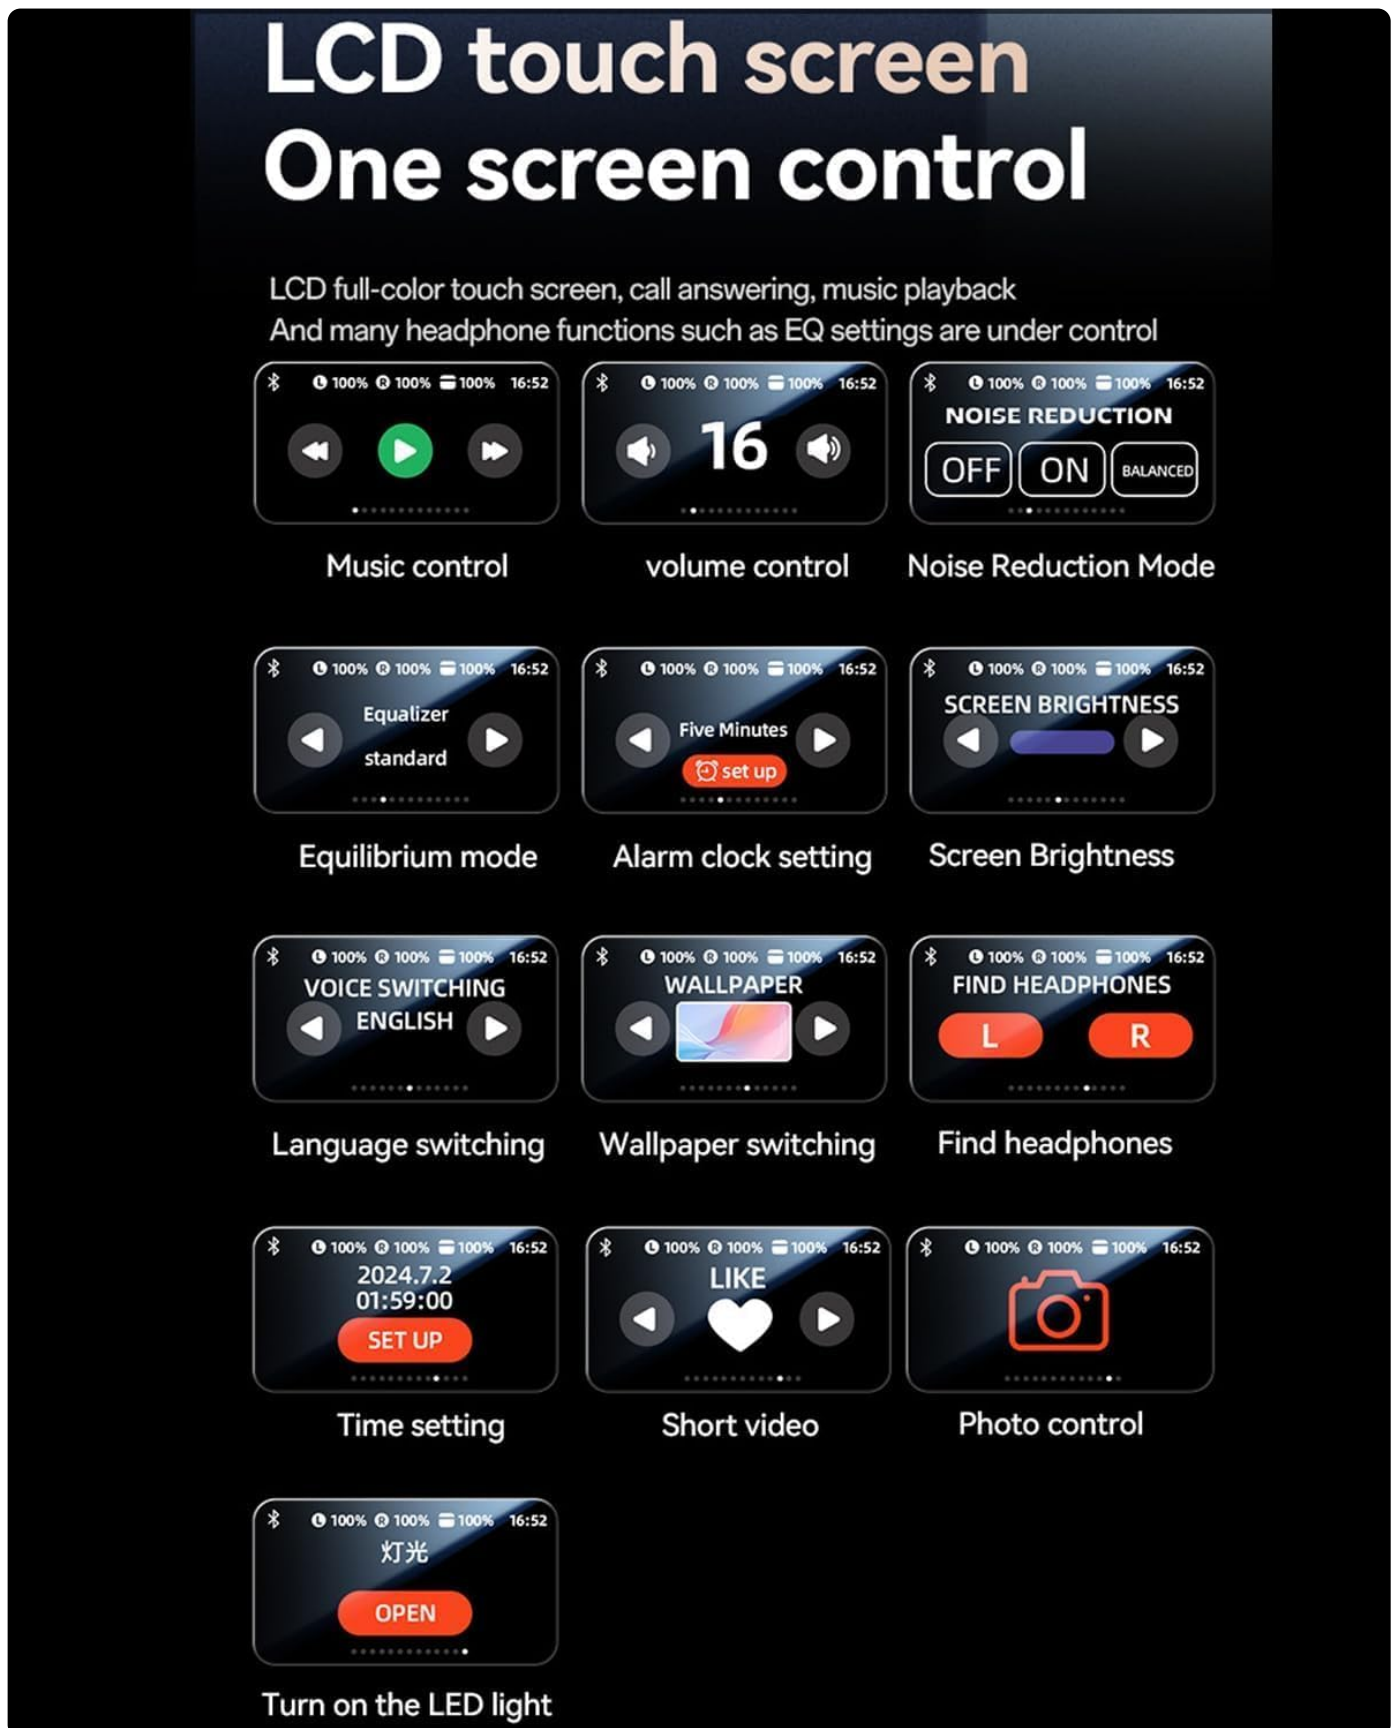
LCD touch screen
One screen control

LCD full-color touch screen, call answering, music playback
And many headphone functions such as EQ settings are under control

100% 100% 100% 16:52

Music control

100% 100% 100% 16:52
16

volume control

100% 100% 100% 16:52
NOISE REDUCTION
OFF ON BALANCED

Noise Reduction Mode

100% 100% 100% 16:52
Equalizer
standard

Equilibrium mode

100% 100% 100% 16:52
Five Minutes
set up

Alarm clock setting

100% 100% 100% 16:52
SCREEN BRIGHTNESS

Screen Brightness

100% 100% 100% 16:52
VOICE SWITCHING
ENGLISH

Language switching

100% 100% 100% 16:52
WALLPAPER

Wallpaper switching

100% 100% 100% 16:52
FIND HEADPHONES
L R

Find headphones

100% 100% 100% 16:52
2024.7.2
01:59:00
SET UP

Time setting

100% 100% 100% 16:52
LIKE

Short video

100% 100% 100% 16:52

Photo control

100% 100% 100% 16:52
灯光
OPEN

Turn on the LED light